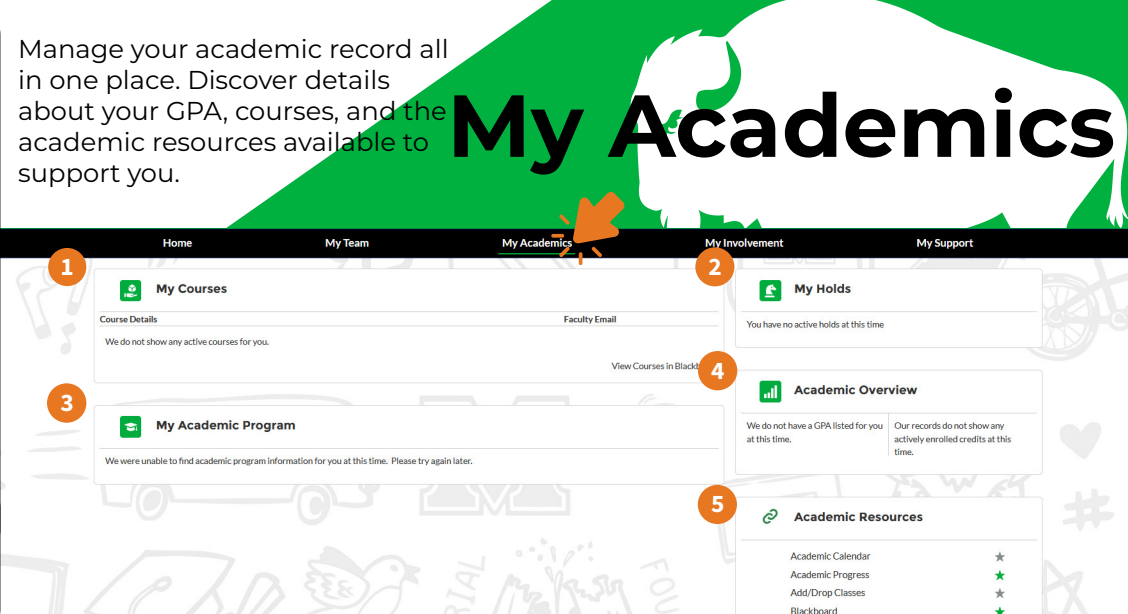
Manage your academic record all in one place. Discover details about your GPA, courses, and the academic resources available to support you.

My Academics

Home My Team My Academics My Involvement My Support

1

My Courses

| Course Details | Faculty Email |
|---|---|
| We do not show any active courses for you. | |

View Courses in Blackb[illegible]

3

My Academic Program

We were unable to find academic program information for you at this time. Please try again later.

2

My Holds

You have no active holds at this time

4

Academic Overview

We do not have a GPA listed for you at this time.

Our records do not show any actively enrolled credits at this time.

5

Academic Resources

Academic Calendar
Academic Progress
Add/Drop Classes
Blackboard